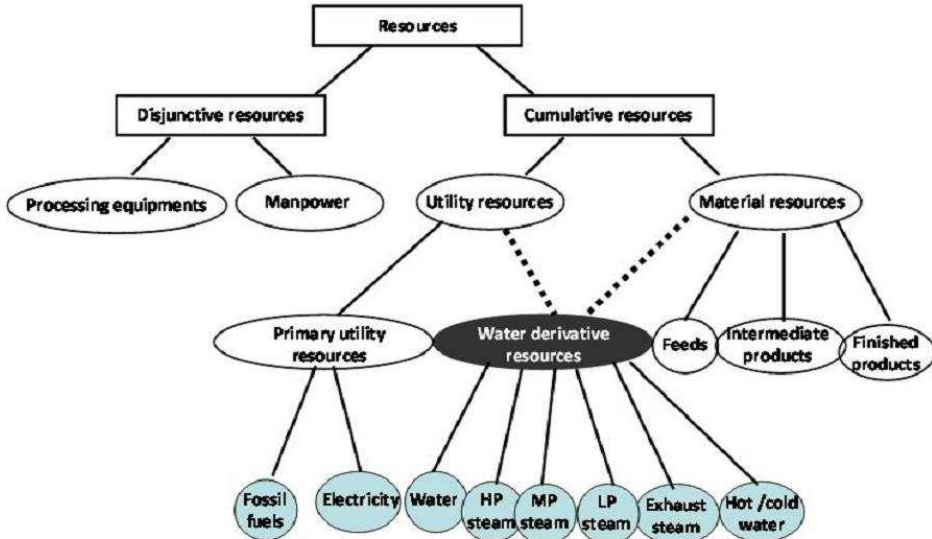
Resources

Disjunctive resources

Cumulative resources

Processing equipments

Manpower

Utility resources

Material resources

Primary utility resources

Water derivative resources

Feeds

Intermediate products

Finished products

Fossil fuels

Electricity

Water

HP steam

MP steam

LP steam

Exhaust steam

Hot /cold water